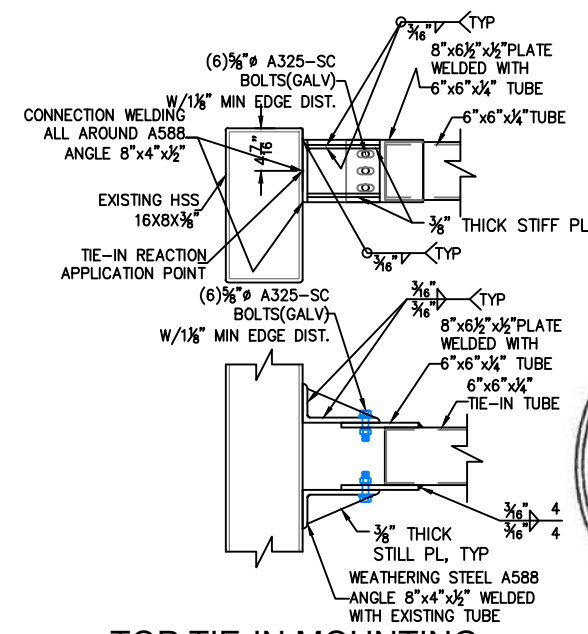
$\frac{3}{16}$" TYP

(6)$\frac{5}{8}$"ø A325-SC BOLTS(GALV) W/1$\frac{1}{8}$" MIN EDGE DIST.

8"x6$\frac{1}{2}$"x$\frac{1}{2}$"PLATE WELDED WITH 6"x6"x$\frac{1}{4}$" TUBE

CONNECTION WELDING ALL AROUND A588 ANGLE 8"x4"x$\frac{1}{2}$"

6"x6"x$\frac{1}{4}$"TUBE

4.76"

EXISTING HSS 16X8X$\frac{3}{8}$"

$\frac{3}{8}$" THICK STIFF PL

TIE-IN REACTION APPLICATION POINT

$\frac{3}{16}$" TYP

(6)$\frac{5}{8}$"ø A325-SC BOLTS(GALV) W/1$\frac{1}{8}$" MIN EDGE DIST.

$\frac{3}{16}$" $\frac{3}{16}$" TYP

8"x6$\frac{1}{2}$"x$\frac{1}{2}$"PLATE WELDED WITH 6"x6"x$\frac{1}{4}$" TUBE

6"x6"x$\frac{1}{4}$" TIE-IN TUBE

$\frac{3}{16}$" 4
$\frac{3}{16}$" 4

$\frac{3}{8}$" THICK STILL PL, TYP

WEATHERING STEEL A588 ANGLE 8"x4"x$\frac{1}{2}$" WELDED WITH EXISTING TUBE

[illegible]